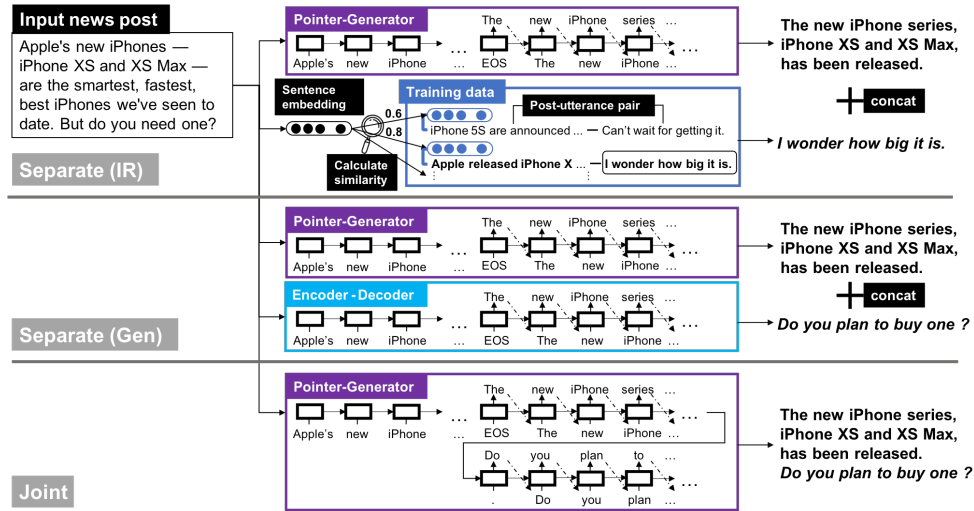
Input news post

Apple's new iPhones — iPhone XS and XS Max — are the smartest, fastest, best iPhones we've seen to date. But do you need one?

Separate (IR)

Pointer-Generator

The new iPhone series …

Apple's new iPhone … EOS The new iPhone …

The new iPhone series, iPhone XS and XS Max, has been released.

Sentence embedding

Training data

0.6

0.8

Post-utterance pair

iPhone 5S are announced ... — Can't wait for getting it.

Apple released iPhone X ... — I wonder how big it is.

⋮ ⋮

Calculate similarity

+ concat

I wonder how big it is.

Separate (Gen)

Pointer-Generator

The new iPhone series …

Apple's new iPhone … EOS The new iPhone …

The new iPhone series, iPhone XS and XS Max, has been released.

Encoder - Decoder

The new iPhone series …

Apple's new iPhone … EOS The new iPhone …

+ concat

Do you plan to buy one ?

Joint

Pointer-Generator

The new iPhone series …

Apple's new iPhone … EOS The new iPhone …

Do you plan to …

. Do you plan …

The new iPhone series, iPhone XS and XS Max, has been released. Do you plan to buy one ?